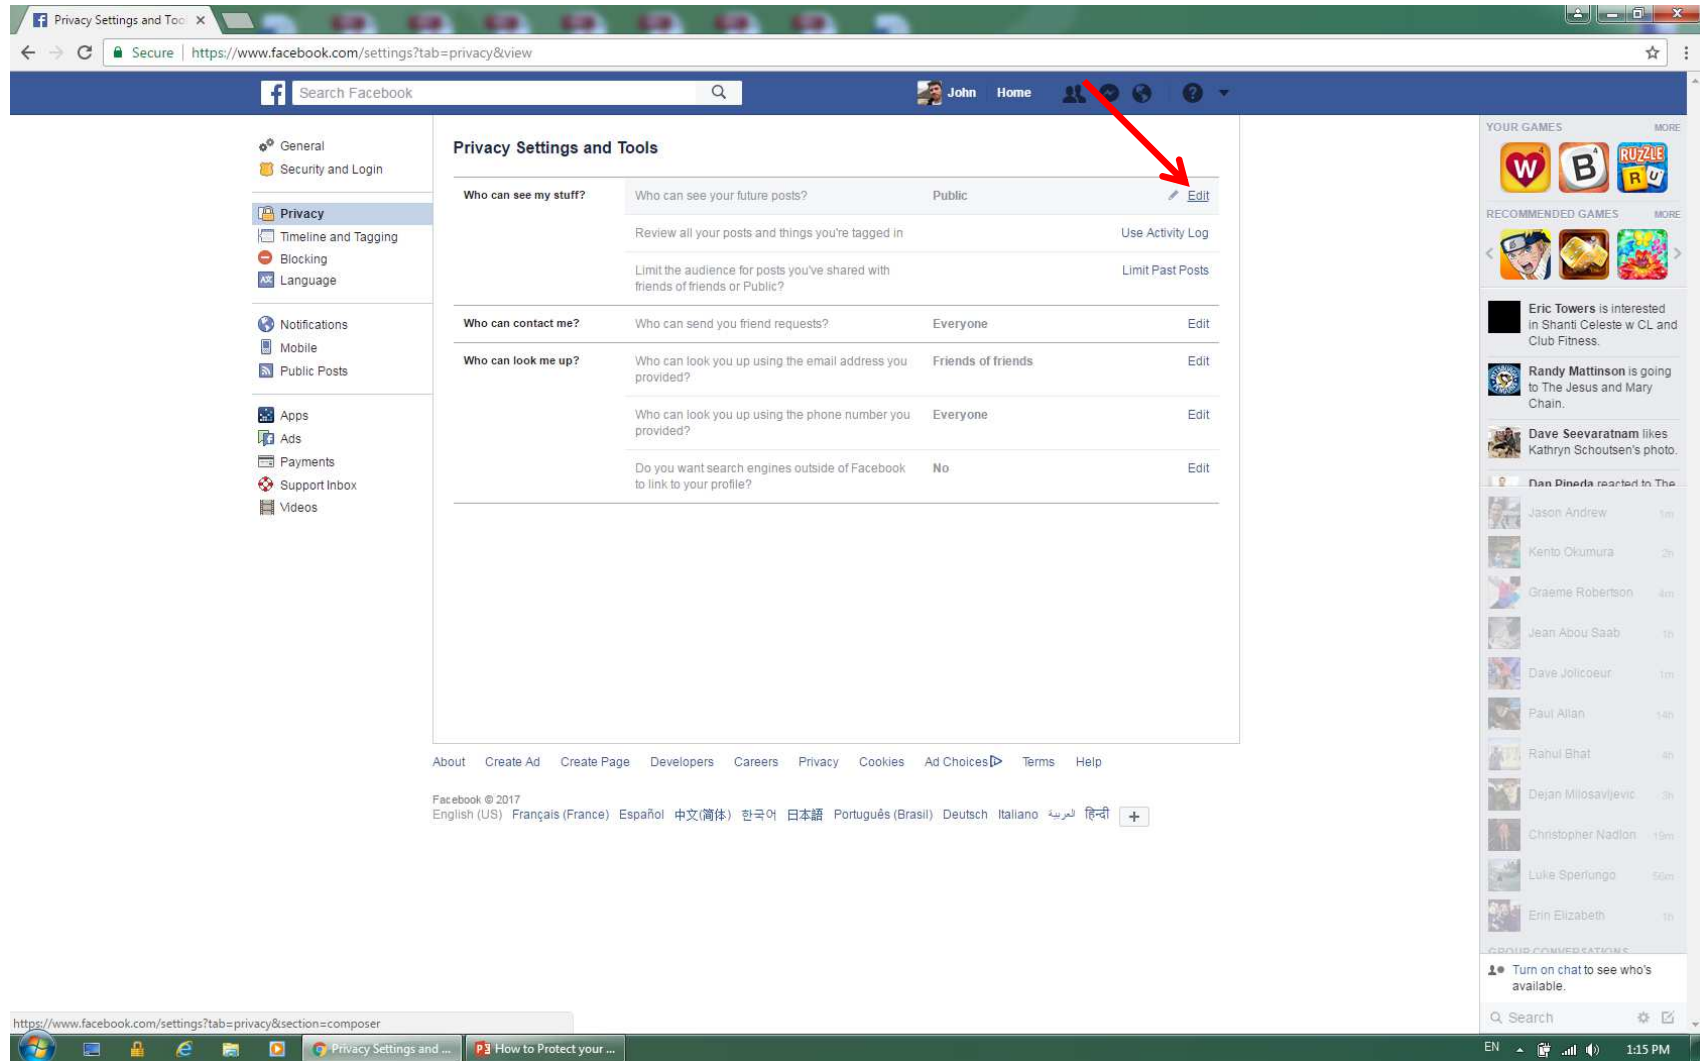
Privacy Settings and Too ×

Secure | https://www.facebook.com/settings?tab=privacy&view

Search Facebook

John Home

General
Security and Login

Privacy
Timeline and Tagging
Blocking
Language

Notifications
Mobile
Public Posts

Apps
Ads
Payments
Support Inbox
Videos

Privacy Settings and Tools

| Who can see my stuff? | Who can see your future posts? | Public | Edit |
|---|---|---|---|
| | Review all your posts and things you're tagged in | | Use Activity Log |
| | Limit the audience for posts you've shared with friends of friends or Public? | | Limit Past Posts |
| Who can contact me? | Who can send you friend requests? | Everyone | Edit |
| Who can look me up? | Who can look you up using the email address you provided? | Friends of friends | Edit |
| | Who can look you up using the phone number you provided? | Everyone | Edit |
| | Do you want search engines outside of Facebook to link to your profile? | No | Edit |

About Create Ad Create Page Developers Careers Privacy Cookies Ad Choices Terms Help

Facebook © 2017
English (US) Français (France) Español 中文(简体) 한국어 日本語 Português (Brasil) Deutsch Italiano العربية हिन्दी +

YOUR GAMES MORE

RECOMMENDED GAMES MORE

Eric Towers is interested in Shanti Celeste w CL and Club Fitness.

Randy Mattinson is going to The Jesus and Mary Chain.

Dave Seevaratnam likes Kathryn Schoutsen's photo.

Dan Pineda reacted to The

Jason Andrew
Kento Okumura
Graeme Robertson
Jean Abou Saab
Dave Jolicoeur
Paul Allan
Rahul Bhat
Dejan Milosavljevic
Christopher Nadlon
Luke Sperlungo
Erin Elizabeth

GROUP CONVERSATIONS

Turn on chat to see who's available.

Search

https://www.facebook.com/settings?tab=privacy&section=composer

Privacy Settings and ... How to Protect your ...

EN 1:15 PM